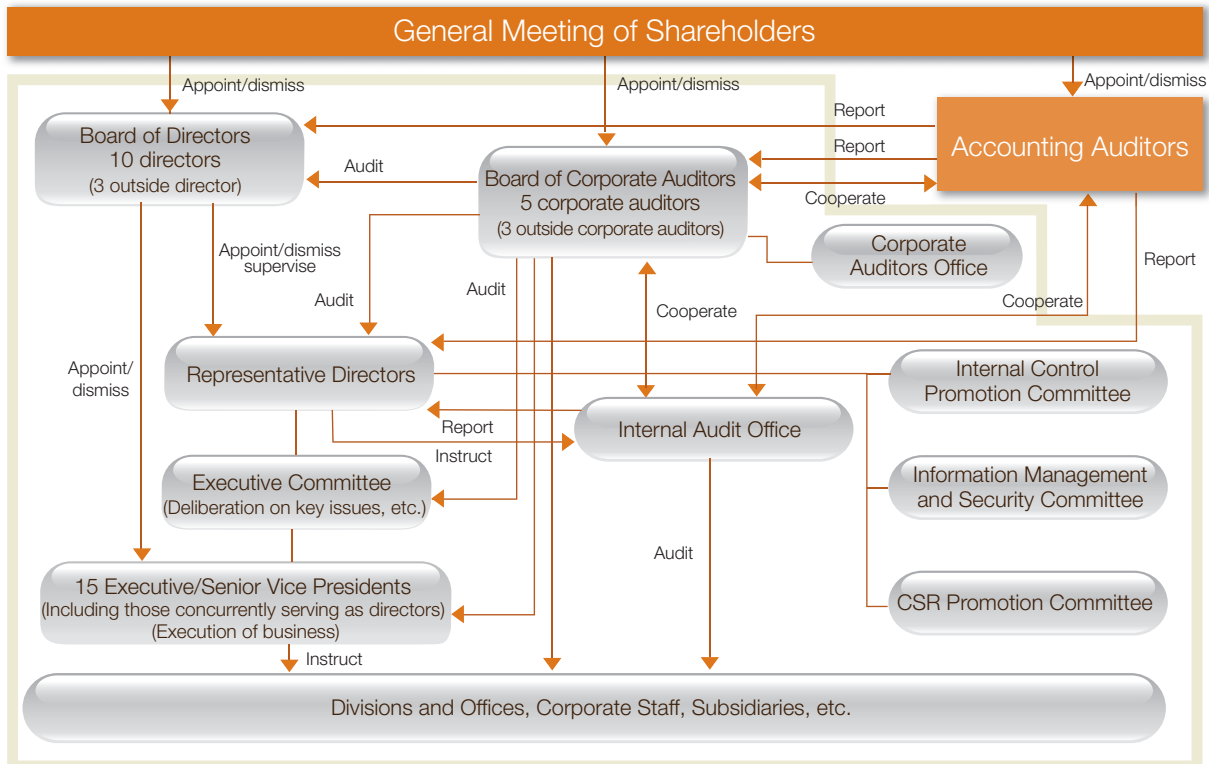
General Meeting of Shareholders

Appoint/dismiss

Appoint/dismiss

Appoint/dismiss

Report

Board of Directors
10 directors
(3 outside director)

Report

Accounting Auditors

Audit

Board of Corporate Auditors
5 corporate auditors
(3 outside corporate auditors)

Cooperate

Corporate Auditors Office

Report

Appoint/dismiss supervise

Audit

Audit

Cooperate

Cooperate

Appoint/ dismiss

Representative Directors

Internal Control Promotion Committee

Report

Internal Audit Office

Instruct

Executive Committee
(Deliberation on key issues, etc.)

Information Management and Security Committee

Audit

15 Executive/Senior Vice Presidents
(Including those concurrently serving as directors)
(Execution of business)

CSR Promotion Committee

Instruct

Divisions and Offices, Corporate Staff, Subsidiaries, etc.